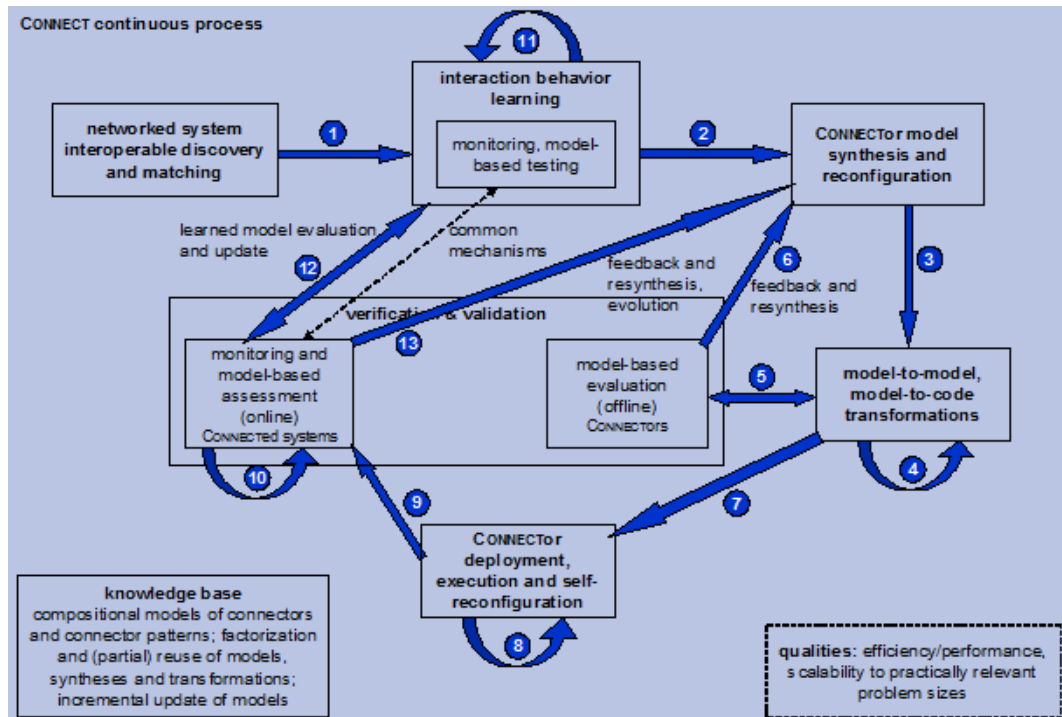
CONNECT continuous process

networked system interoperable discovery and matching

1

interaction behavior learning

monitoring, model-based testing

11

2

CONNECTor model synthesis and reconfiguration

3

learned model evaluation and update

common mechanisms

12

feedback and resynthesis, evolution

6

feedback and resynthesis

verification & validation

monitoring and model-based assessment (online) CONNECTED systems

13

model-based evaluation (offline) CONNECTORS

5

model-to-model, model-to-code transformations

10

4

9

7

CONNECTor deployment, execution and self-reconfiguration

8

knowledge base
compositional models of connectors and connector patterns; factorization and (partial) reuse of models, syntheses and transformations; incremental update of models

qualities: efficiency/performance, scalability to practically relevant problem sizes